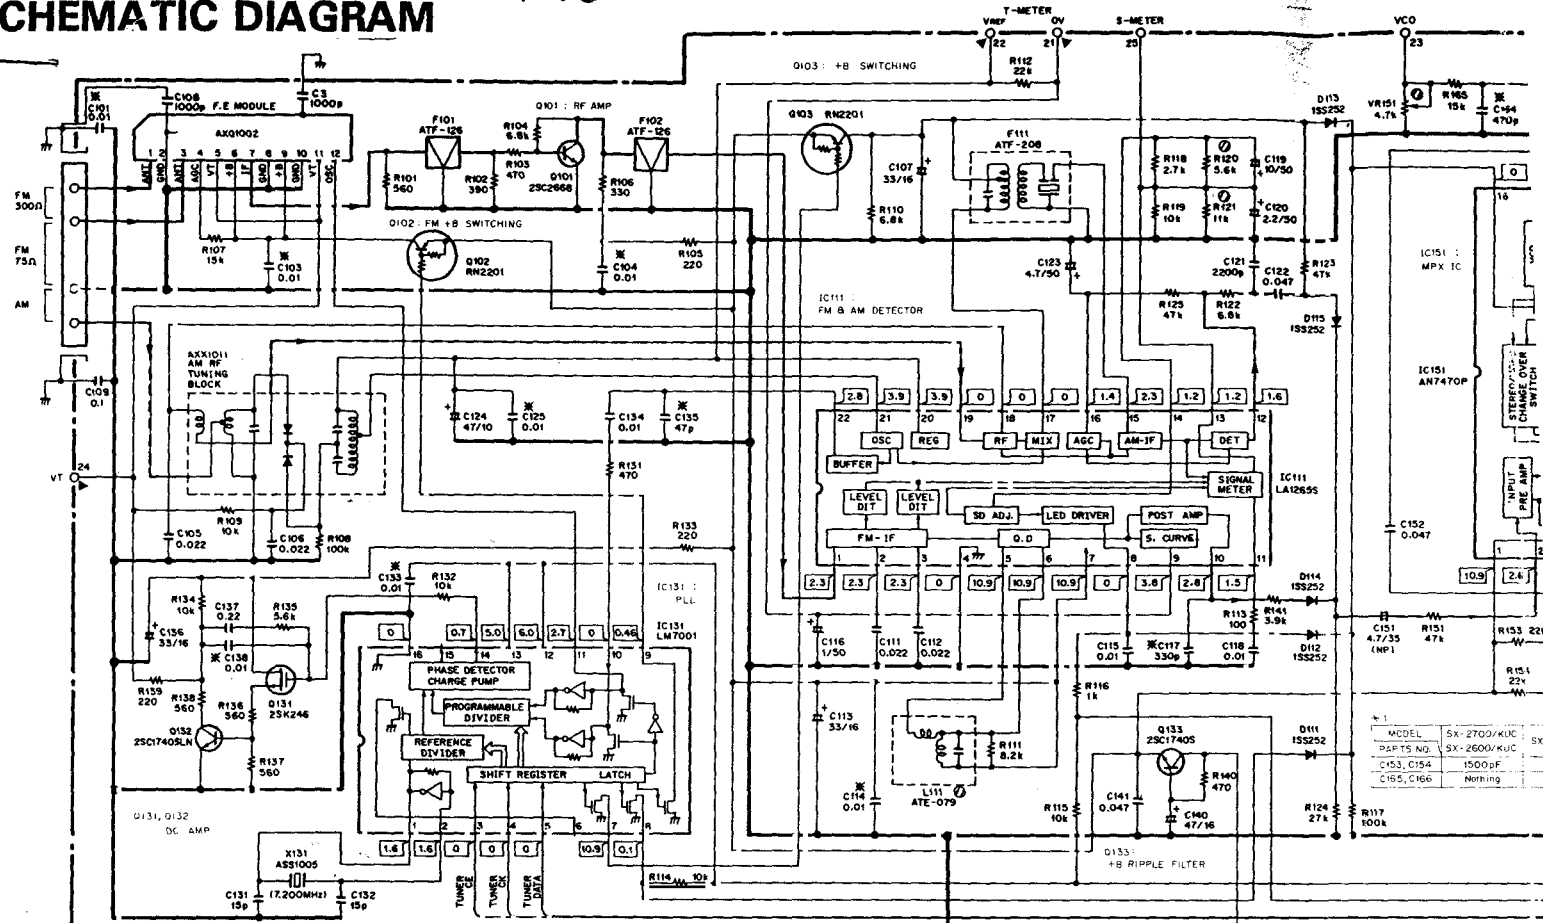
CHEMATIC DIAGRAM

T-METER
VREF
0V
22
21
S-METER
25
VCO
23

Q103 : +B SWITCHING
R112 22k

F.E MODULE
C108 1000p
C3 1000p
C101 0.01
AXQ1002
ANT1 GND ANT2 AGC VT RF IF GND +B GND VT OSC
1 2 3 4 5 6 7 8 9 10 11 12

F101 ATF-126
R104 6.8k
Q101 : RF AMP
Q101 2SC2668
R103 470
F102 ATF-126
R101 560
R102 390
R106 330
Q103 RN2201
C107 33/16
R110 6.8k
F111 ATF-208
R118 2.7k
R120 5.6k
C119 10/50
R119 10k
R121 11k
C120 2.2/50
D113 1SS252
VR151 4.7k
R165 15k
C144 470p

FM 300Ω
FM 75Ω
AM

Q102 : FM +B SWITCHING
R107 15k
C103 0.01
Q102 RN2201
C104 0.01
R105 220
C123 4.7/50
C121 2200p
C122 0.047
R123 47k
R125 47k
R122 6.8k
D115 1SS252

IC151 : MPX IC
IC151 AN7470P
STEREO/MONO CHANGE OVER SWITCH
INPUT PRE AMP

C109 0.1
AXX1011 AM RF TUNING BLOCK
VT 24
C124 47/10
C125 0.01
C134 0.01
C135 47p
R131 470

IC111 : FM & AM DETECTOR
2.8 3.9 3.9 0 0 0 1.4 2.3 1.2 1.2 1.6
22 21 20 19 18 17 16 15 14 13 12
OSC REG RF MIX AGC AM-IF DET
BUFFER
SIGNAL METER
IC111 LA1265S
LEVEL DIT
LEVEL DIT
SD ADJ.
LED DRIVER
POST AMP
FM-IF
Q.D
S. CURVE
1 2 3 4 5 6 7 8 9 10 11
2.3 2.3 2.3 0 10.9 10.9 10.9 0 3.8 2.8 1.5

C152 0.047

R109 10k
C105 0.022
C106 0.022
R108 100k
R133 220
C133 0.01
R132 10k
IC131 : PLL
IC131 LM7001
0 0.7 5.0 6.0 2.7 0 0.46
16 15 14 13 12 11 10 9
PHASE DETECTOR CHARGE PUMP
PROGRAMMABLE DIVIDER
REFERENCE DIVIDER
SHIFT REGISTER LATCH
1 2 3 4 5 6 7 8
1.6 1.6 0 0 0 10.9 0.1
R114 10k
TUNER CE
TUNER CK
TUNER DATA

R134 10k
C136 33/16
C137 0.22
R135 5.6k
C138 0.01
Q131 2SK246
R139 220
R138 560
R136 560
Q132 2SC1740SLN
R137 560
Q131, Q132 DC AMP
X131 ASS1005 (7.200MHz)
C131 15p
C132 15p

C116 1/50
C111 0.022
C112 0.022
C115 0.01
C117 330p
C118 0.01
D114 1SS252
R113 100
R141 3.9k
D112 1SS252
C151 4.7/35 (NP)
R151 47k
R153 22
R154 22k
10.9 2.6
C113 33/16
R116 1k
R111 8.2k
L111 ATE-079
C114 0.01
R115 10k
Q133 2SC1740S
R140 470
C141 0.047
C140 47/16
D111 1SS252
R124 27k
R117 100k
Q133 : +B RIPPLE FILTER

| *1 MODEL | SX-2700/KUC | SX |
|---|---|---|
| PARTS NO. | SX-2600/KUC | |
| C153, C154 | 1500pF | |
| C165, C166 | Nothing | |